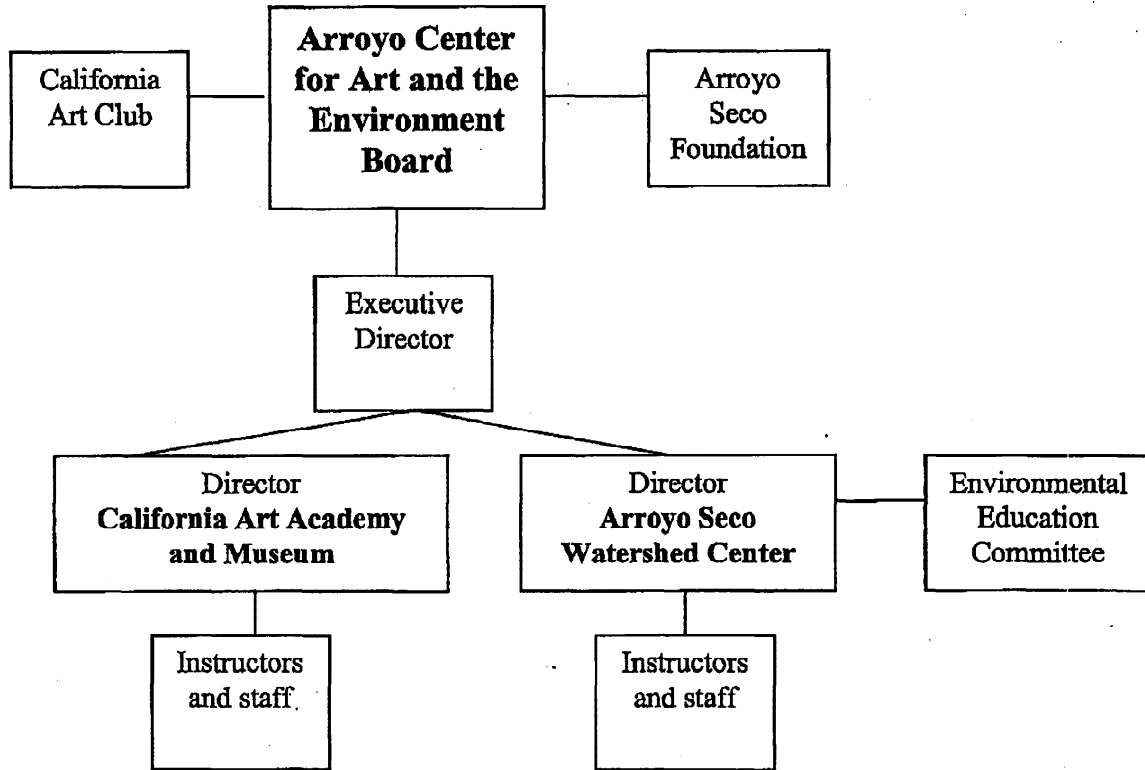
California Art Club

Arroyo Center for Art and the Environment Board

Arroyo Seco Foundation

Executive Director

Director
California Art Academy and Museum

Director
Arroyo Seco Watershed Center

Environmental Education Committee

Instructors and staff

Instructors and staff